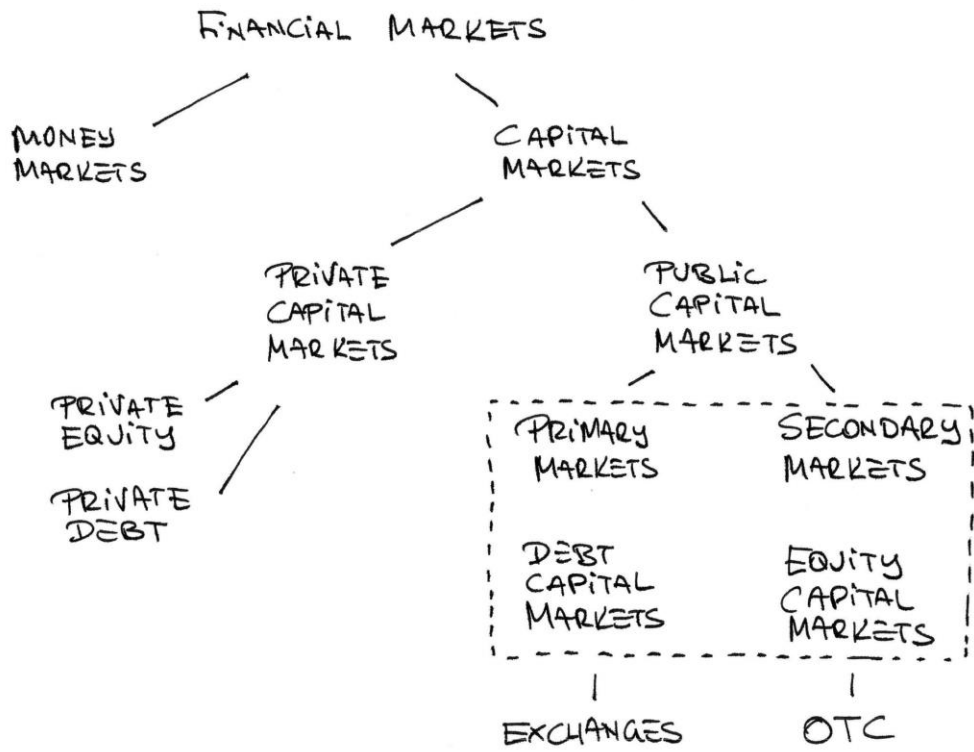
FINANCIAL MARKETS

MONEY MARKETS

CAPITAL MARKETS

PRIVATE CAPITAL MARKETS

PUBLIC CAPITAL MARKETS

PRIVATE EQUITY

PRIVATE DEBT

PRIMARY MARKETS

SECONDARY MARKETS

DEBT CAPITAL MARKETS

EQUITY CAPITAL MARKETS

EXCHANGES

OTC